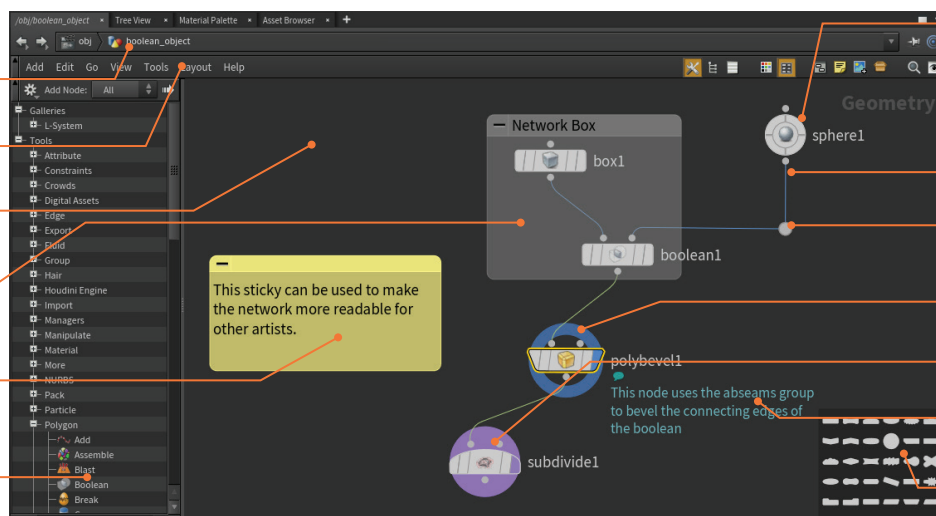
/obj/boolean_object × Tree View × Material Palette × Asset Browser × +

obj boolean_object

Add Edit Go View Tools Layout Help

Add Node: All

Galleries
L-System
Tools
Attribute
Constraints
Crowds
Digital Assets
Edge
Export
Fluid
Group
Hair
Houdini Engine
Import
Managers
Manipulate
Material
More
NURBS
Pack
Particle
Polygon
Add
Assemble
Blast
Boolean
Break

Geometry

Network Box

box1

sphere1

boolean1

This sticky can be used to make the network more readable for other artists.

polybevel1

This node uses the abseams group to bevel the connecting edges of the boolean

subdivide1